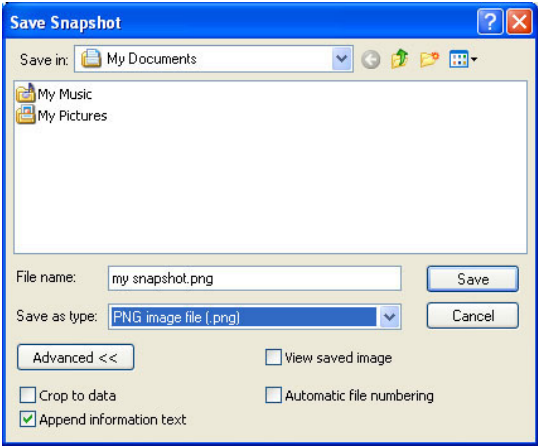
Save Snapshot

Save in: My Documents

My Music
My Pictures

File name: my snapshot.png
Save

Save as type: PNG image file (.png)
Cancel

Advanced <<
View saved image

Crop to data
Automatic file numbering

Append information text